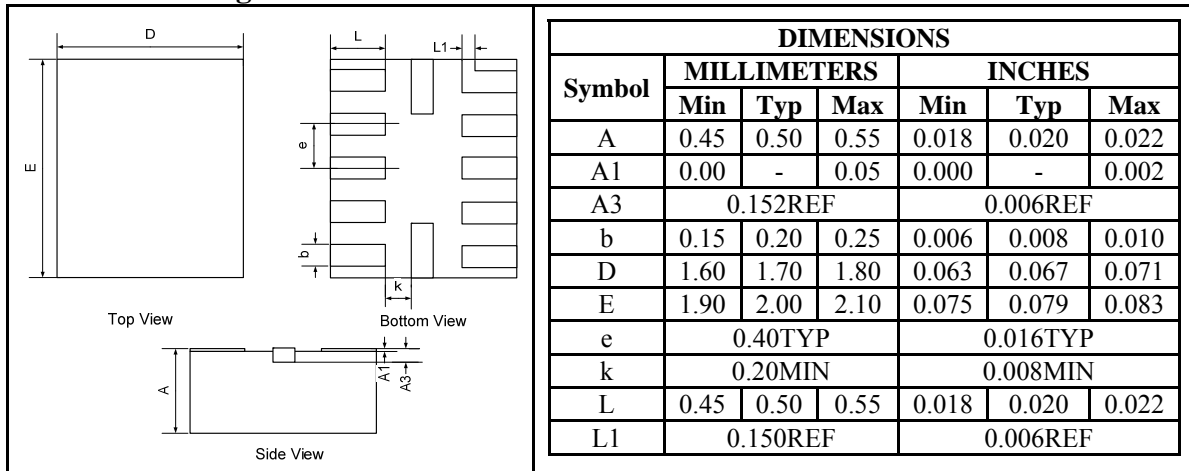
D

E

L

L1

e

b

k

Top View

Bottom View

A

A1

A3

Side View

<table>
<tr><th colspan="7">DIMENSIONS</th></tr>
<tr><th rowspan="2">Symbol</th><th colspan="3">MILLIMETERS</th><th colspan="3">INCHES</th></tr>
<tr><th>Min</th><th>Typ</th><th>Max</th><th>Min</th><th>Typ</th><th>Max</th></tr>
<tr><td>A</td><td>0.45</td><td>0.50</td><td>0.55</td><td>0.018</td><td>0.020</td><td>0.022</td></tr>
<tr><td>A1</td><td>0.00</td><td>-</td><td>0.05</td><td>0.000</td><td>-</td><td>0.002</td></tr>
<tr><td>A3</td><td colspan="3">0.152REF</td><td colspan="3">0.006REF</td></tr>
<tr><td>b</td><td>0.15</td><td>0.20</td><td>0.25</td><td>0.006</td><td>0.008</td><td>0.010</td></tr>
<tr><td>D</td><td>1.60</td><td>1.70</td><td>1.80</td><td>0.063</td><td>0.067</td><td>0.071</td></tr>
<tr><td>E</td><td>1.90</td><td>2.00</td><td>2.10</td><td>0.075</td><td>0.079</td><td>0.083</td></tr>
<tr><td>e</td><td colspan="3">0.40TYP</td><td colspan="3">0.016TYP</td></tr>
<tr><td>k</td><td colspan="3">0.20MIN</td><td colspan="3">0.008MIN</td></tr>
<tr><td>L</td><td>0.45</td><td>0.50</td><td>0.55</td><td>0.018</td><td>0.020</td><td>0.022</td></tr>
<tr><td>L1</td><td colspan="3">0.150REF</td><td colspan="3">0.006REF</td></tr>
</table>